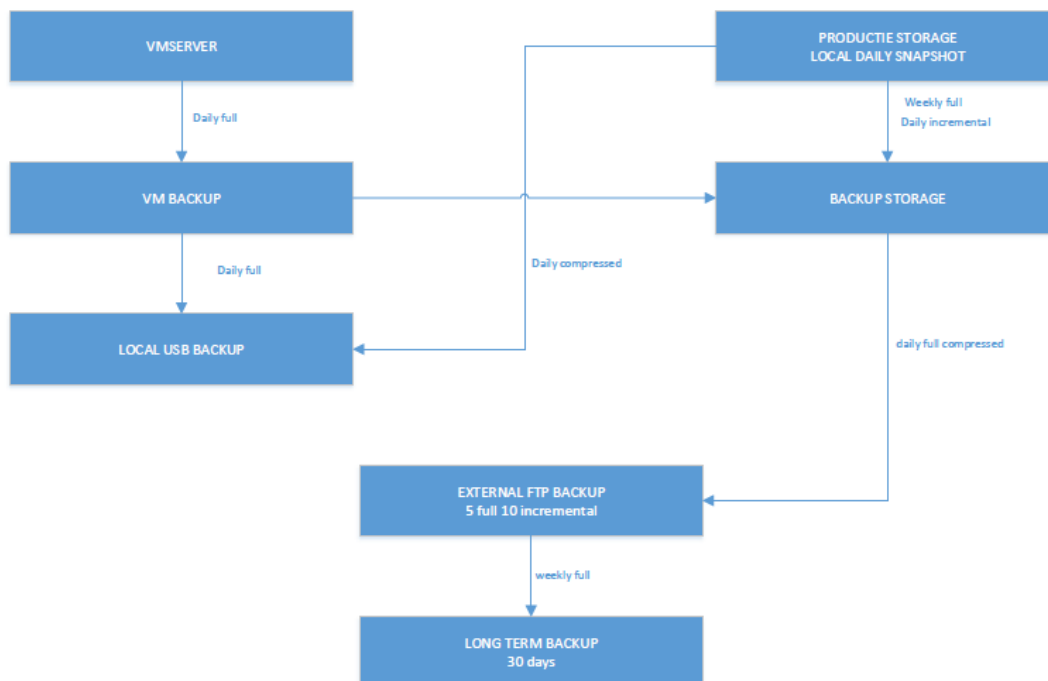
VMSERVER

PRODUCTIE STORAGE
LOCAL DAILY SNAPSHOT

Daily full

Weekly full
Daily incremental

VM BACKUP

BACKUP STORAGE

Daily full

Daily compressed

LOCAL USB BACKUP

daily full compressed

EXTERNAL FTP BACKUP
5 full 10 incremental

weekly full

LONG TERM BACKUP
30 days